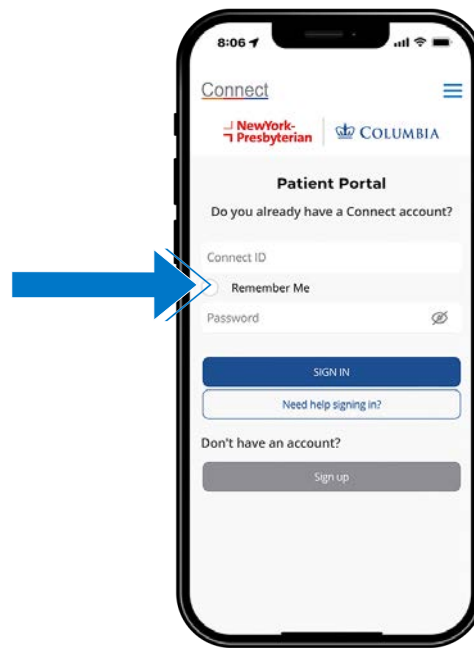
8:06

Connect

NewYork-Presbyterian

COLUMBIA

Patient Portal

Do you already have a Connect account?

Connect ID

Remember Me

Password

SIGN IN

Need help signing in?

Don't have an account?

Sign up